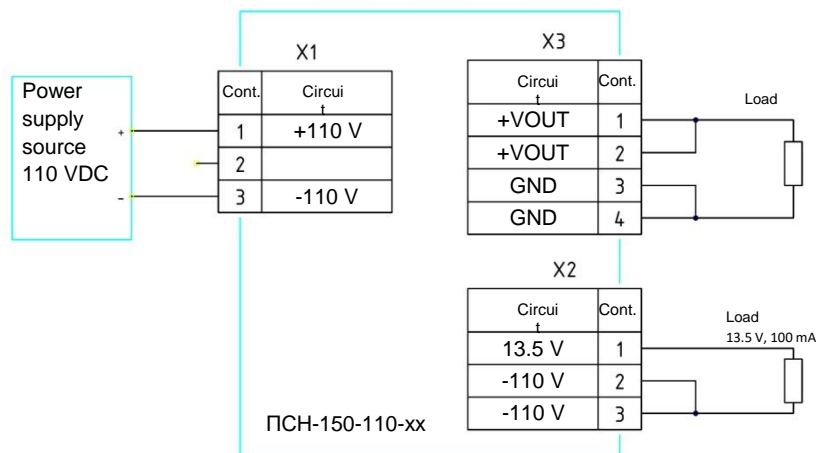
Power supply source 110 VDC

+

-

X1

| Cont. | Circuit |
|---|---|
| 1 | +110 V |
| 2 | |
| 3 | -110 V |

X3

| Circuit | Cont. |
|---|---|
| +VOUT | 1 |
| +VOUT | 2 |
| GND | 3 |
| GND | 4 |

Load

X2

| Circuit | Cont. |
|---|---|
| 13.5 V | 1 |
| -110 V | 2 |
| -110 V | 3 |

Load
13.5 V, 100 mA

ПСН-150-110-xx